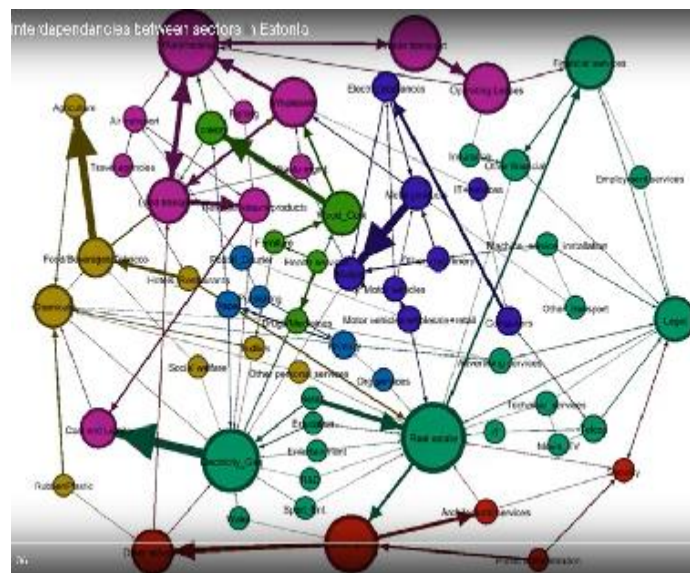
Interdependancies between sectors in Estonia

Warehousing
Water transport
Operating Leases
Financial services
Agriculture
Air transport
Wholesale
Electronic devices
Insurance
Other financial
IT services
Employment services
Travel agencies
Food_Oil
Food_Beverages_Tobacco
Machine_repair_installation
Hotels_Restaurants
Chemicals
Other transport
Legal
Motor vehicles
Motor vehicle wholesale+retail
Computers
Social welfare
Other personal services
Digital Ideas
Real estate
Electricity_Gas
Education
Technical services
Coal and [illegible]
Rubber_Plastic
Architecture services
Publishing
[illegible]
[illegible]